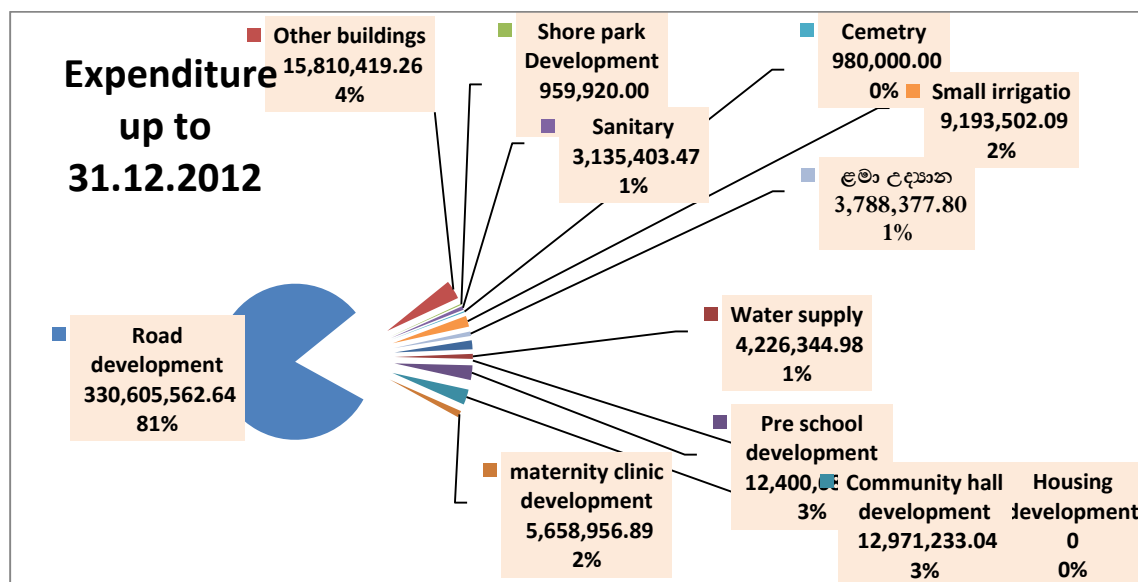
Expenditure up to 31.12.2012

Other buildings
15,810,419.26
4%

Shore park Development
959,920.00

Sanitary
3,135,403.47
1%

Cemetry
980,000.00
0%

Small irrigatio
9,193,502.09
2%

ළමා උද්‍යාන
3,788,377.80
1%

Water supply
4,226,344.98
1%

Road development
330,605,562.64
81%

Pre school development
12,400,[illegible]
3%

maternity clinic development
5,658,956.89
2%

Community hall development
12,971,233.04
3%

Housing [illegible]evelopment
0
0%